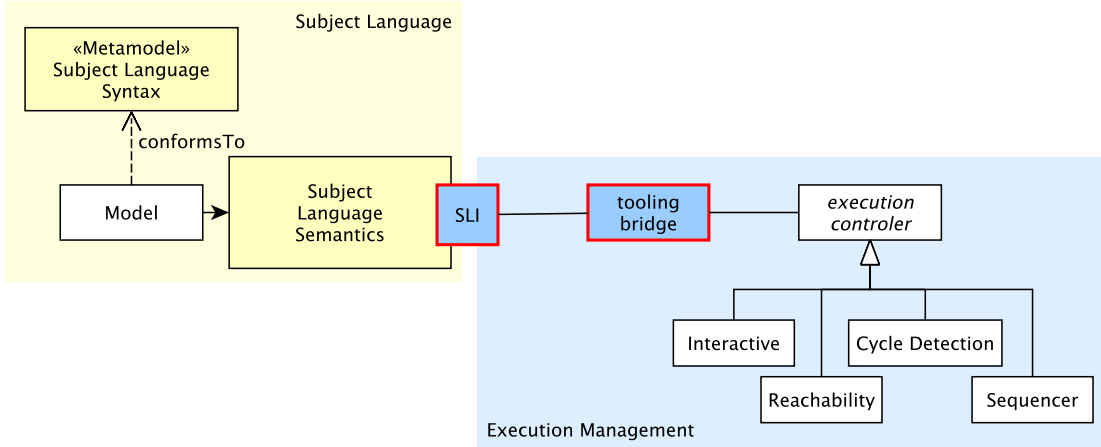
Subject Language

«Metamodel»
Subject Language
Syntax

conformsTo

Model

Subject
Language
Semantics

SLI

tooling
bridge

execution
controler

Interactive

Cycle Detection

Reachability

Sequencer

Execution Management